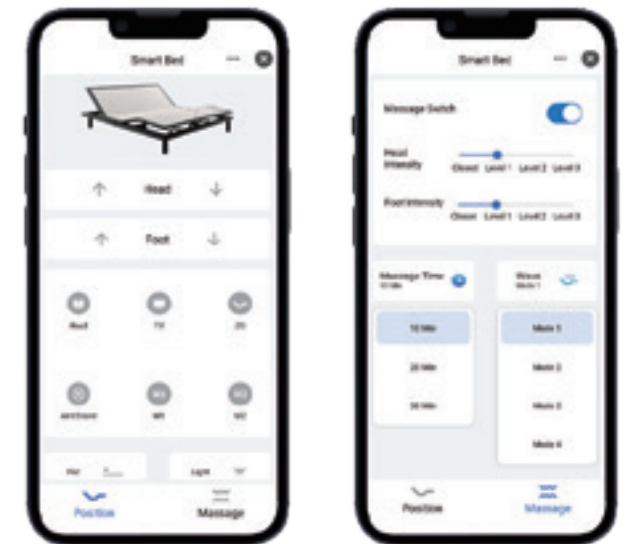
Smart Bed

Head

Foot

Flat

TV

ZG

Anti Snore

M1

M2

Light

Position

Massage

Smart Bed

Massage Switch

Head Intensity

Closed Level 1 Level 2 Level 3

Foot Intensity

Closed Level 1 Level 2 Level 3

Massage Time

10 Min

Wave

Mode 1

10 Min

20 Min

30 Min

Mode 1

Mode 2

Mode 3

Mode 4

Position

Massage